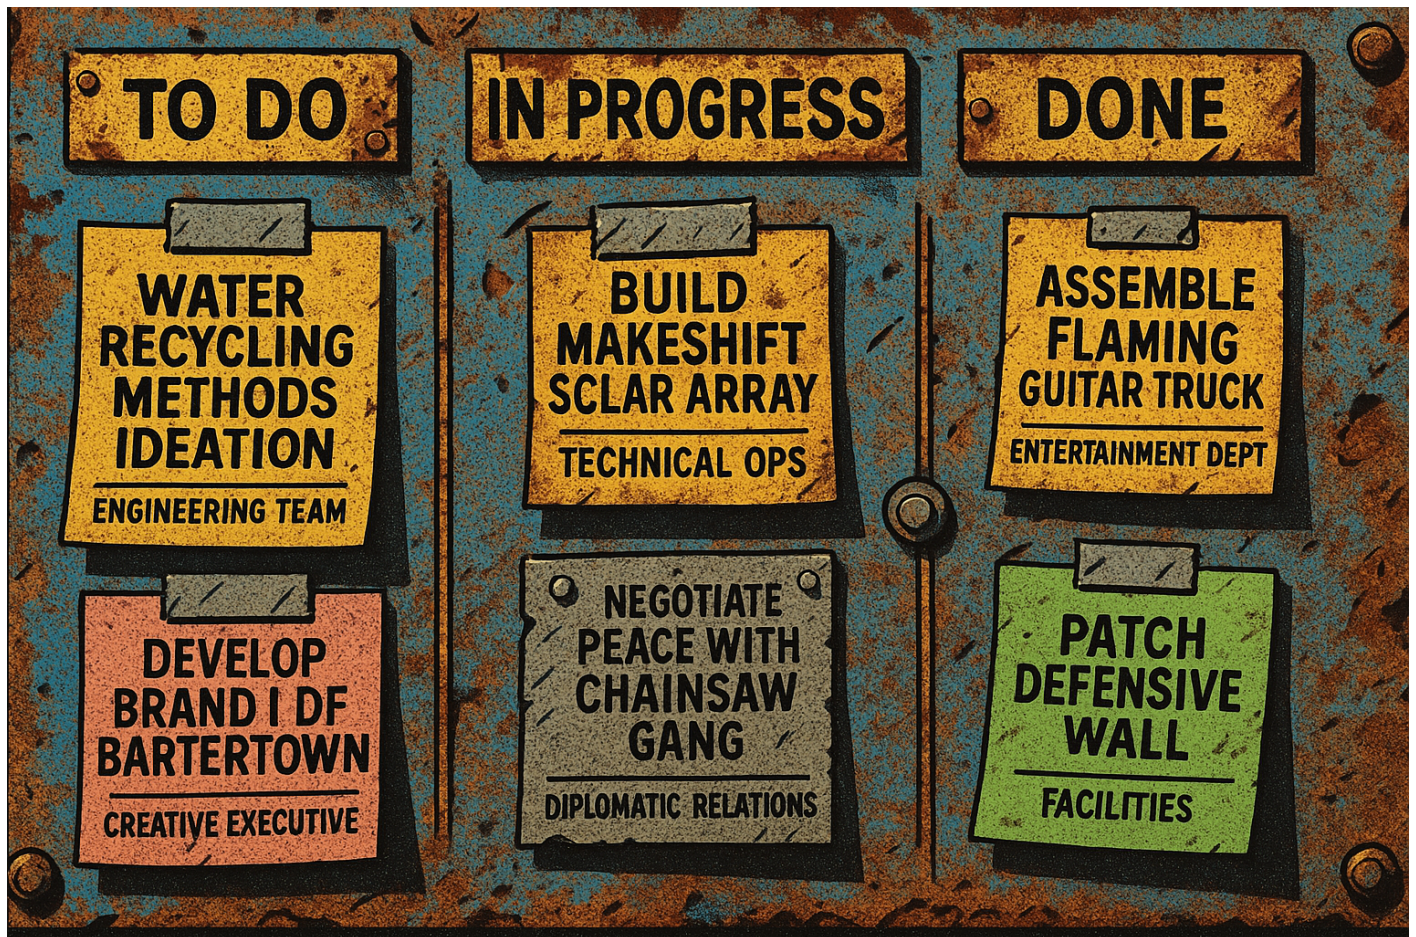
TO DO

WATER RECYCLING METHODS IDEATION

ENGINEERING TEAM

DEVELOP BRAND I DF BARTERTOWN

CREATIVE EXECUTIVE

IN PROGRESS

BUILD MAKESHIFT SCLAR ARRAY

TECHNICAL OPS

NEGOTIATE PEACE WITH CHAINSAW GANG

DIPLOMATIC RELATIONS

DONE

ASSEMBLE FLAMING GUITAR TRUCK

ENTERTAINMENT DEPT

PATCH DEFENSIVE WALL

FACILITIES